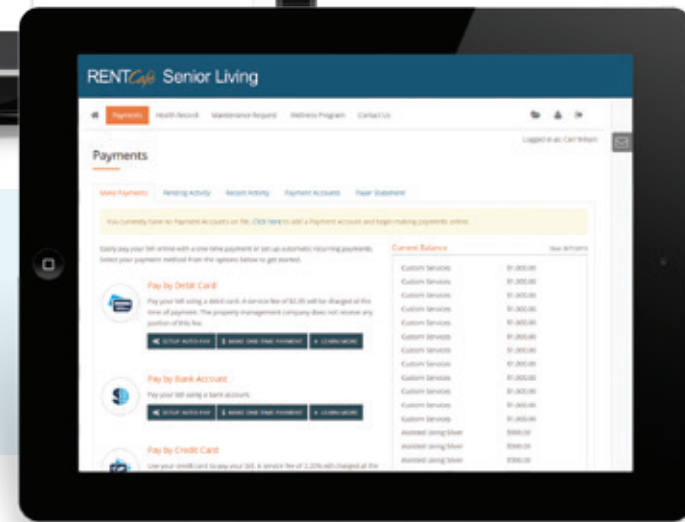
RENTCafé Senior Living

Payments Health Record Maintenance Request Wellness Program Contact Us

Logged in as: Carl Wilson

Payments

Make Payments Pending Activity Recent Activity Payment Accounts Payer Statement

You currently have no Payment Accounts on file. Click here to add a Payment account and begin making payments online.

Easily pay your bill online with a one-time payment or set up automatic recurring payments. Select your payment method from the options below to get started.

Pay by Debit Card

Pay your bill using a debit card. A service fee of $2.95 will be charged at the time of payment. The property management company does not receive any portion of this fee.

SETUP AUTO PAY MAKE ONE TIME PAYMENT LEARN MORE

Pay by Bank Account

Pay your bill using a bank account.

SETUP AUTO PAY MAKE ONE TIME PAYMENT LEARN MORE

Pay by Credit Card

Use your credit card to pay your bill. A service fee of 2.25% will charged at the

Current Balance

| | |
|---|---|
| Custom Services | $1,000.00 |
| Custom Services | $1,000.00 |
| Custom Services | $1,000.00 |
| Custom Services | $1,000.00 |
| Custom Services | $1,000.00 |
| Custom Services | $1,000.00 |
| Custom Services | $1,000.00 |
| Custom Services | $1,000.00 |
| Custom Services | $1,000.00 |
| Custom Services | $1,000.00 |
| Custom Services | $1,000.00 |
| Custom Services | $1,000.00 |
| Assisted Living Silver | $300.00 |
| Assisted Living Silver | $300.00 |
| Assisted Living Silver | $300.00 |